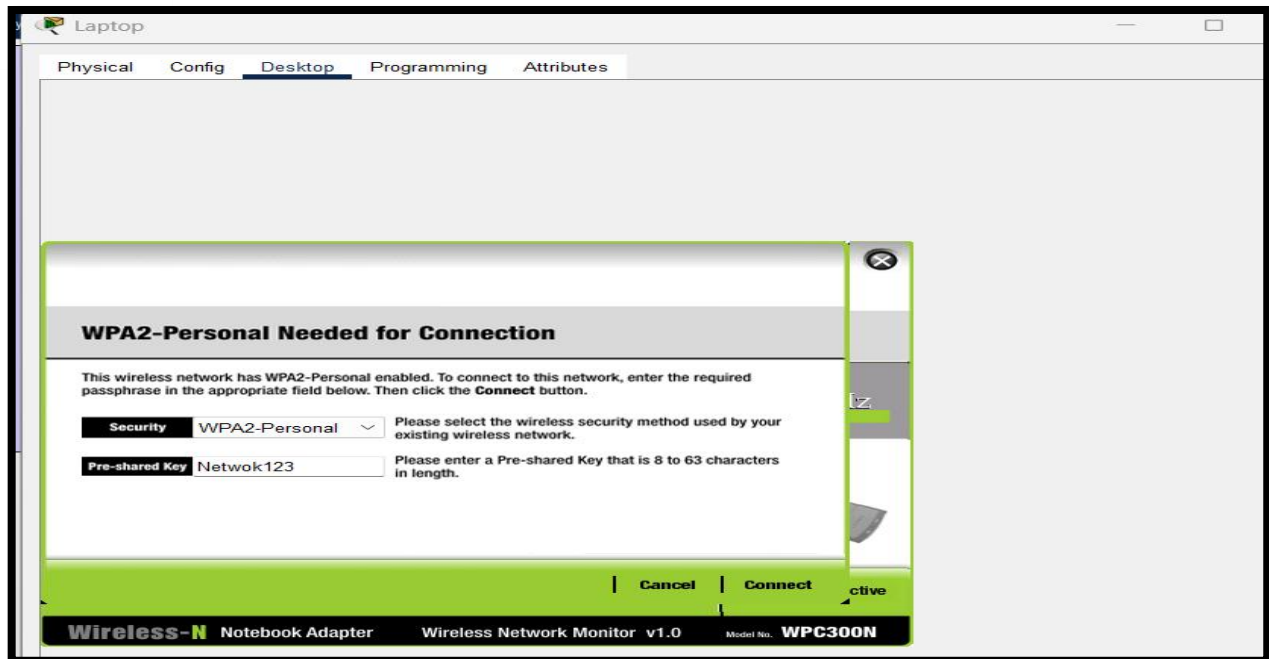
Laptop

Physical Config Desktop Programming Attributes

WPA2-Personal Needed for Connection

This wireless network has WPA2-Personal enabled. To connect to this network, enter the required passphrase in the appropriate field below. Then click the **Connect** button.

Security WPA2-Personal

Please select the wireless security method used by your existing wireless network.

Pre-shared Key Netwok123

Please enter a Pre-shared Key that is 8 to 63 characters in length.

lz

Cancel | Connect

ctive

Wireless-N Notebook Adapter Wireless Network Monitor v1.0 Model No. WPC300N